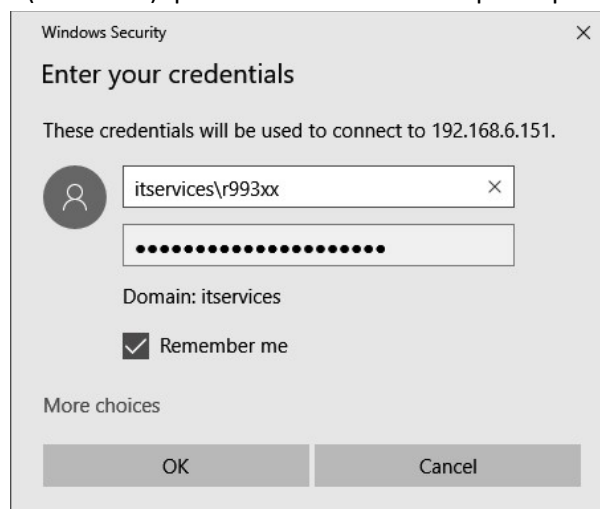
Windows Security

×

Enter your credentials

These credentials will be used to connect to 192.168.6.151.

itservices\r993xx

×

••••••••••••••••••••••

Domain: itservices

Remember me

More choices

OK

Cancel